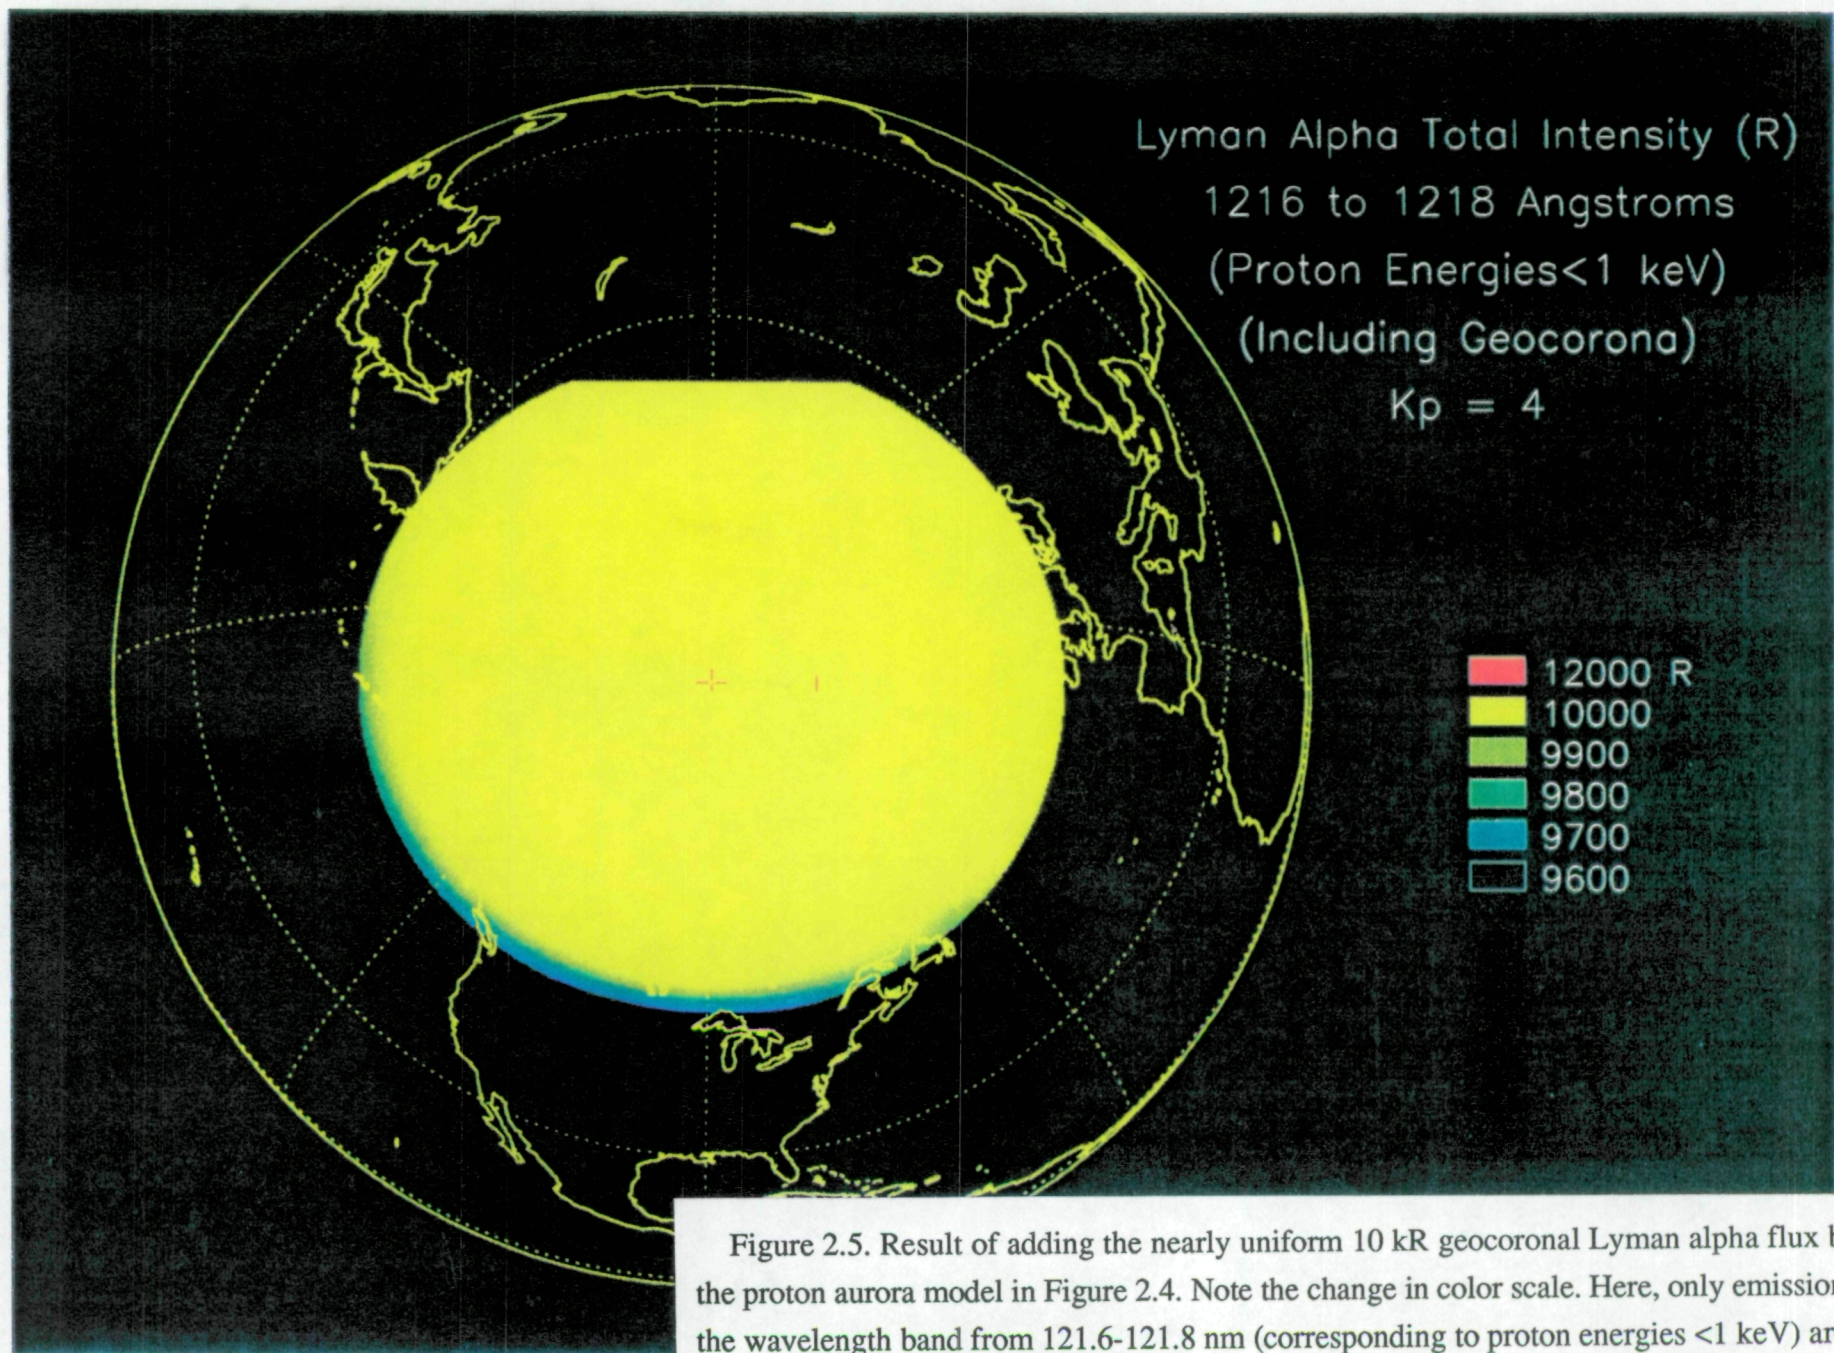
Lyman Alpha Total Intensity (R)
1216 to 1218 Angstroms
(Proton Energies<1 keV)
(Including Geocorona)
Kp = 4

12000 R
10000
9900
9800
9700
9600

Figure 2.5. Result of adding the nearly uniform 10 kR geocoronal Lyman alpha flux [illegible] the proton aurora model in Figure 2.4. Note the change in color scale. Here, only emissio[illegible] the wavelength band from 121.6-121.8 nm (corresponding to proton energies <1 keV) ar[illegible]